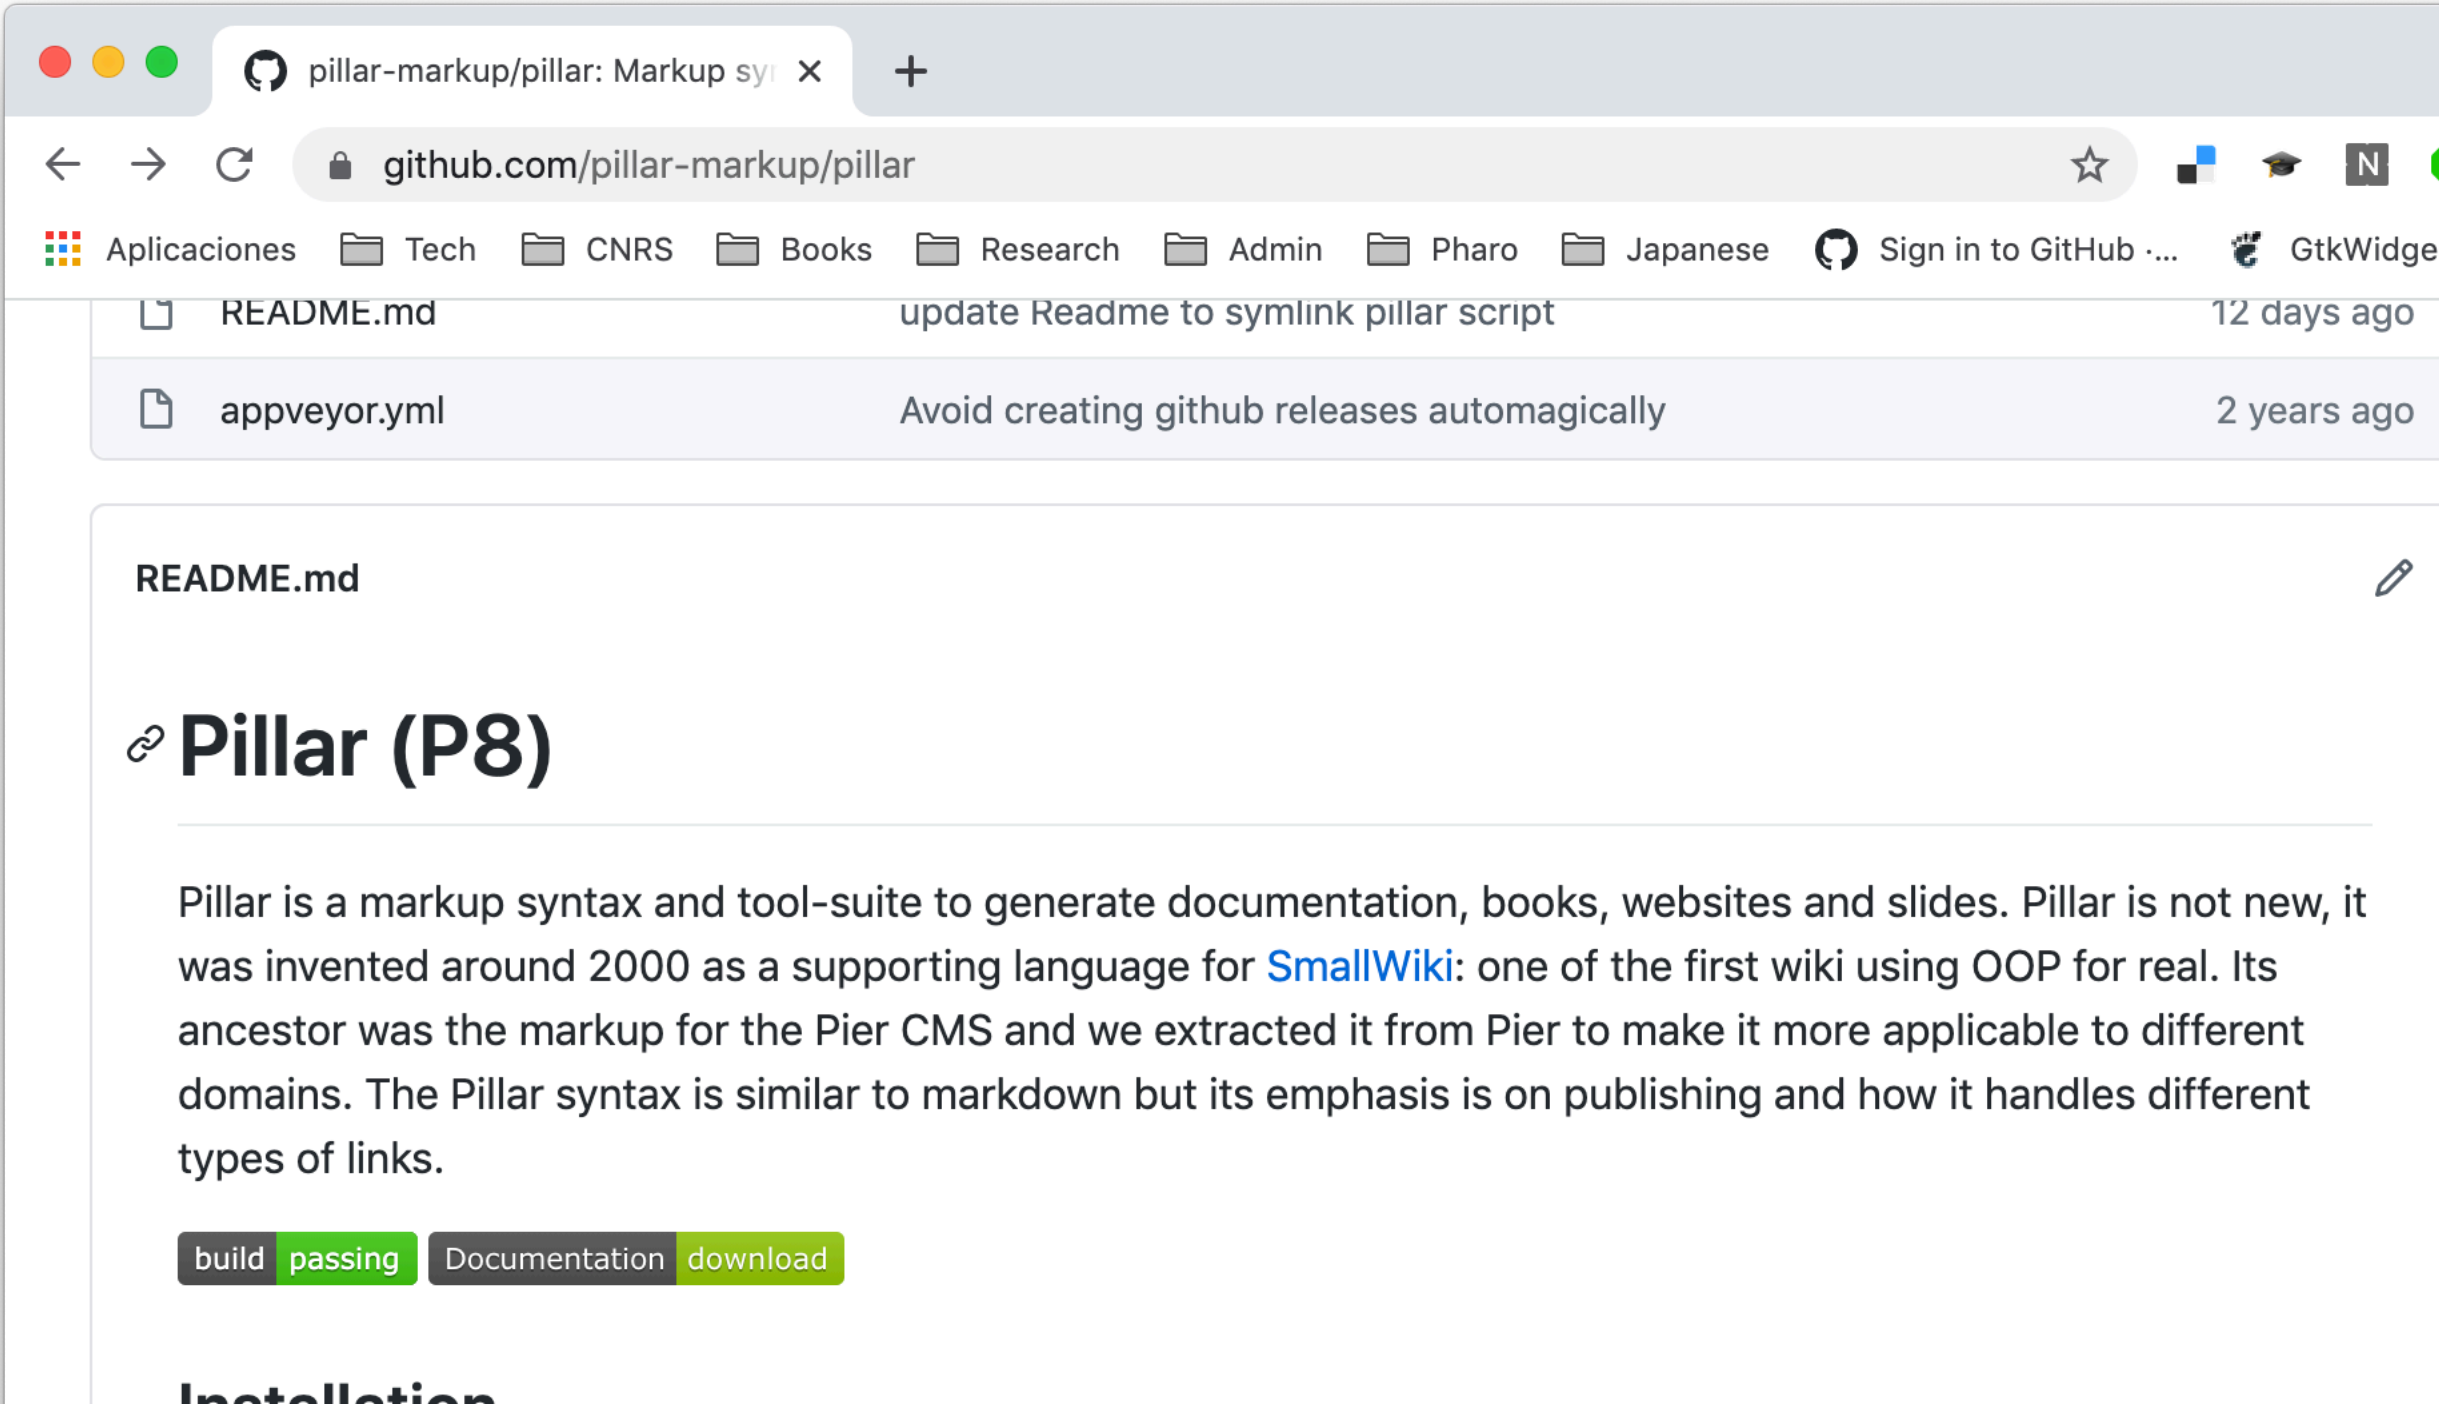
pillar-markup/pillar: Markup sy

github.com/pillar-markup/pillar

Aplicaciones Tech CNRS Books Research Admin Pharo Japanese Sign in to GitHub ·... GtkWidge

README.md update Readme to symlink pillar script 12 days ago

appveyor.yml Avoid creating github releases automagically 2 years ago

README.md

Pillar (P8)

Pillar is a markup syntax and tool-suite to generate documentation, books, websites and slides. Pillar is not new, it was invented around 2000 as a supporting language for SmallWiki: one of the first wiki using OOP for real. Its ancestor was the markup for the Pier CMS and we extracted it from Pier to make it more applicable to different domains. The Pillar syntax is similar to markdown but its emphasis is on publishing and how it handles different types of links.

build passing Documentation download

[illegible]